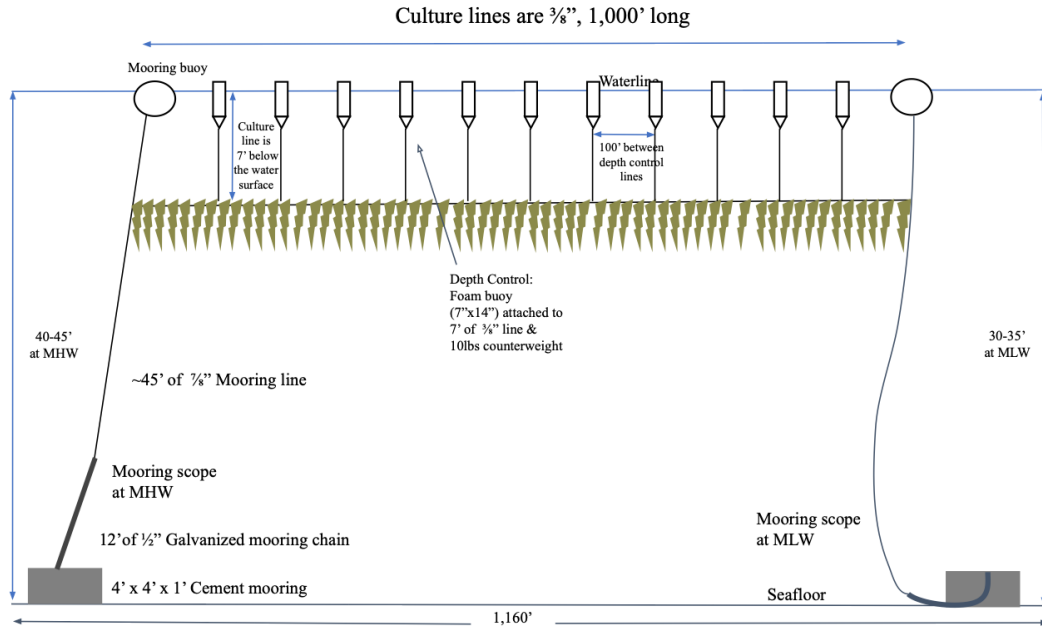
Culture lines are ⅜", 1,000' long

Mooring buoy

Waterline

Culture line is 7' below the water surface

100' between depth control lines

Depth Control: Foam buoy (7"x14") attached to 7' of ⅜" line & 10lbs counterweight

40-45' at MHW

30-35' at MLW

~45' of ⅞" Mooring line

Mooring scope at MHW

12' of ½" Galvanized mooring chain

4' x 4' x 1' Cement mooring

Mooring scope at MLW

Seafloor

1,160'